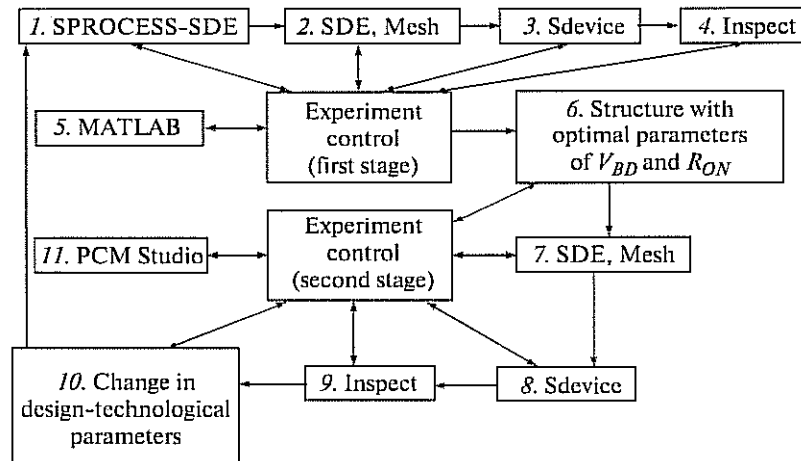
1. SPROCESS-SDE

2. SDE, Mesh

3. Sdevice

4. Inspect

5. MATLAB

Experiment control (first stage)

6. Structure with optimal parameters of $V_{BD}$ and $R_{ON}$

11. PCM Studio

Experiment control (second stage)

7. SDE, Mesh

10. Change in design-technological parameters

9. Inspect

8. Sdevice